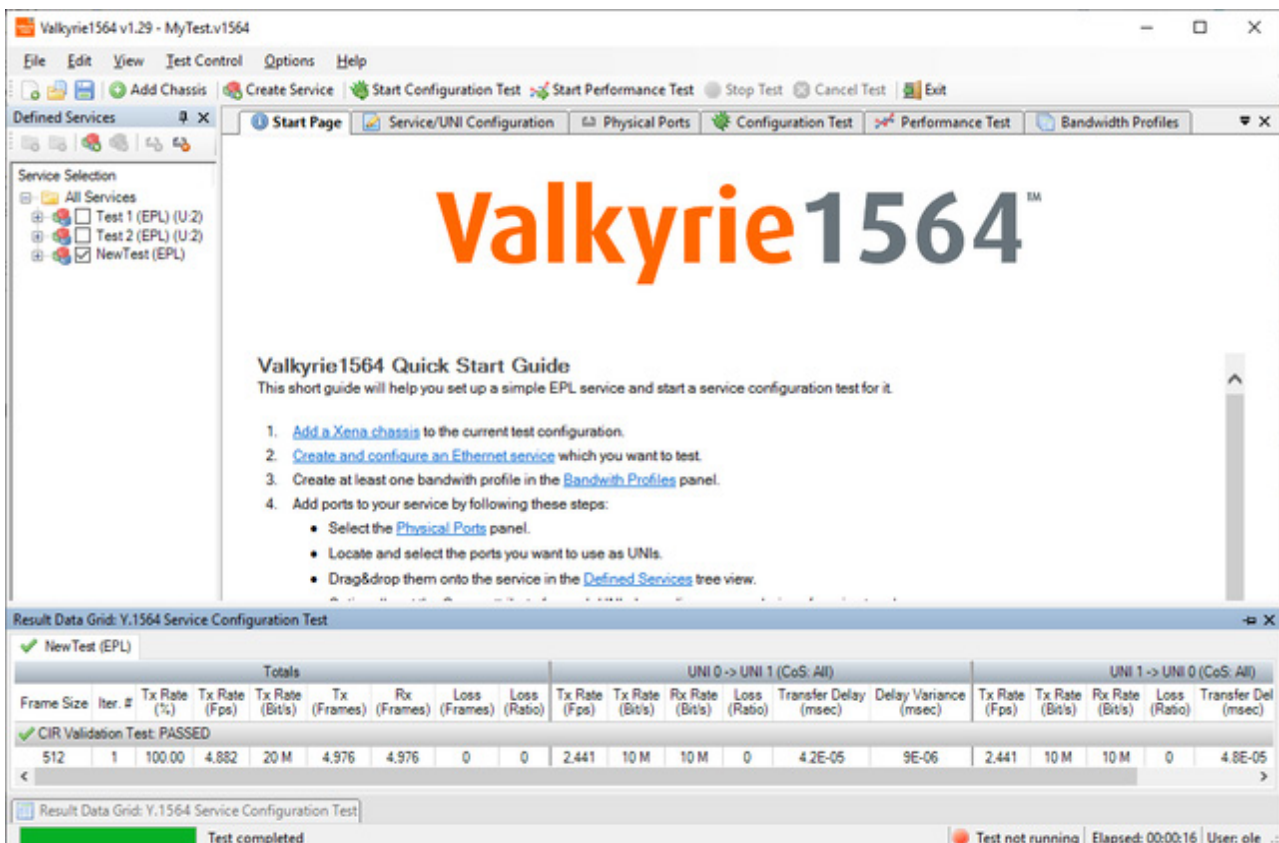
Valkyrie1564 v1.29 - MyTest.v1564

File Edit View Test Control Options Help

Add Chassis Create Service Start Configuration Test Start Performance Test Stop Test Cancel Test Exit

Defined Services

Service Selection
All Services
Test 1 (EPL) (U:2)
Test 2 (EPL) (U:2)
NewTest (EPL)

Start Page | Service/UNI Configuration | Physical Ports | Configuration Test | Performance Test | Bandwidth Profiles

Valkyrie1564℠

Valkyrie1564 Quick Start Guide
This short guide will help you set up a simple EPL service and start a service configuration test for it.

1. Add a Xena chassis to the current test configuration.
2. Create and configure an Ethernet service which you want to test.
3. Create at least one bandwith profile in the Bandwith Profiles panel.
4. Add ports to your service by following these steps:
• Select the Physical Ports panel.
• Locate and select the ports you want to use as UNIs.
• Drag&drop them onto the service in the Defined Services tree view.
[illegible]

Result Data Grid: Y.1564 Service Configuration Test

NewTest (EPL)

| Totals | | | | | | | | | UNI 0 -> UNI 1 (CoS: All) | | | | | | | UNI 1 -> UNI 0 (CoS: All) | | | | |
|---|---|---|---|---|---|---|---|---|---|---|---|---|---|---|---|---|---|---|---|---|
| Frame Size | Iter. # | Tx Rate (%) | Tx Rate (Fps) | Tx Rate (Bit/s) | Tx (Frames) | Rx (Frames) | Loss (Frames) | Loss (Ratio) | Tx Rate (Fps) | Tx Rate (Bit/s) | Rx Rate (Bit/s) | Loss (Ratio) | Transfer Delay (msec) | Delay Variance (msec) | Tx Rate (Fps) | Tx Rate (Bit/s) | Rx Rate (Bit/s) | Loss (Ratio) | Transfer Del (msec) |
| CIR Validation Test: PASSED | | | | | | | | | | | | | | | | | | | |
| 512 | 1 | 100.00 | 4,882 | 20 M | 4,976 | 4,976 | 0 | 0 | 2,441 | 10 M | 10 M | 0 | 4.2E-05 | 9E-06 | 2,441 | 10 M | 10 M | 0 | 4.8E-05 |

Result Data Grid: Y.1564 Service Configuration Test

Test completed

Test not running | Elapsed: 00:00:16 | User: ole